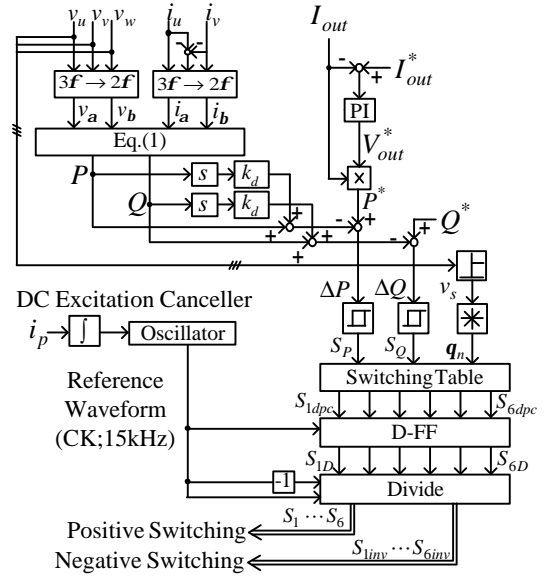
$v_u$ $v_v$ $v_w$
$i_u$ $i_v$
$I_{out}$
-
+
$I_{out}^*$
$3f \rightarrow 2f$
$3f \rightarrow 2f$
PI
$v_a$ $v_b$
$i_a$ $i_b$
$V_{out}^*$
Eq.(1)
$P$
$s$
$k_d$
$\times$
$P^*$
$Q$
$s$
$k_d$
-
+
$Q^*$
+
+
+
-
+
$\Delta P$
$\Delta Q$
$v_s$
DC Excitation Canceller
$i_p$
$\int$
Oscillator
$S_P$
$S_Q$
$q_n$
Reference Waveform (CK;15kHz)
Switching Table
$S_{1dpc}$
$S_{6dpc}$
D-FF
$S_{1D}$
$S_{6D}$
-1
Divide
Positive Switching
$S_1 \cdots S_6$
Negative Switching
$S_{1inv} \cdots S_{6inv}$